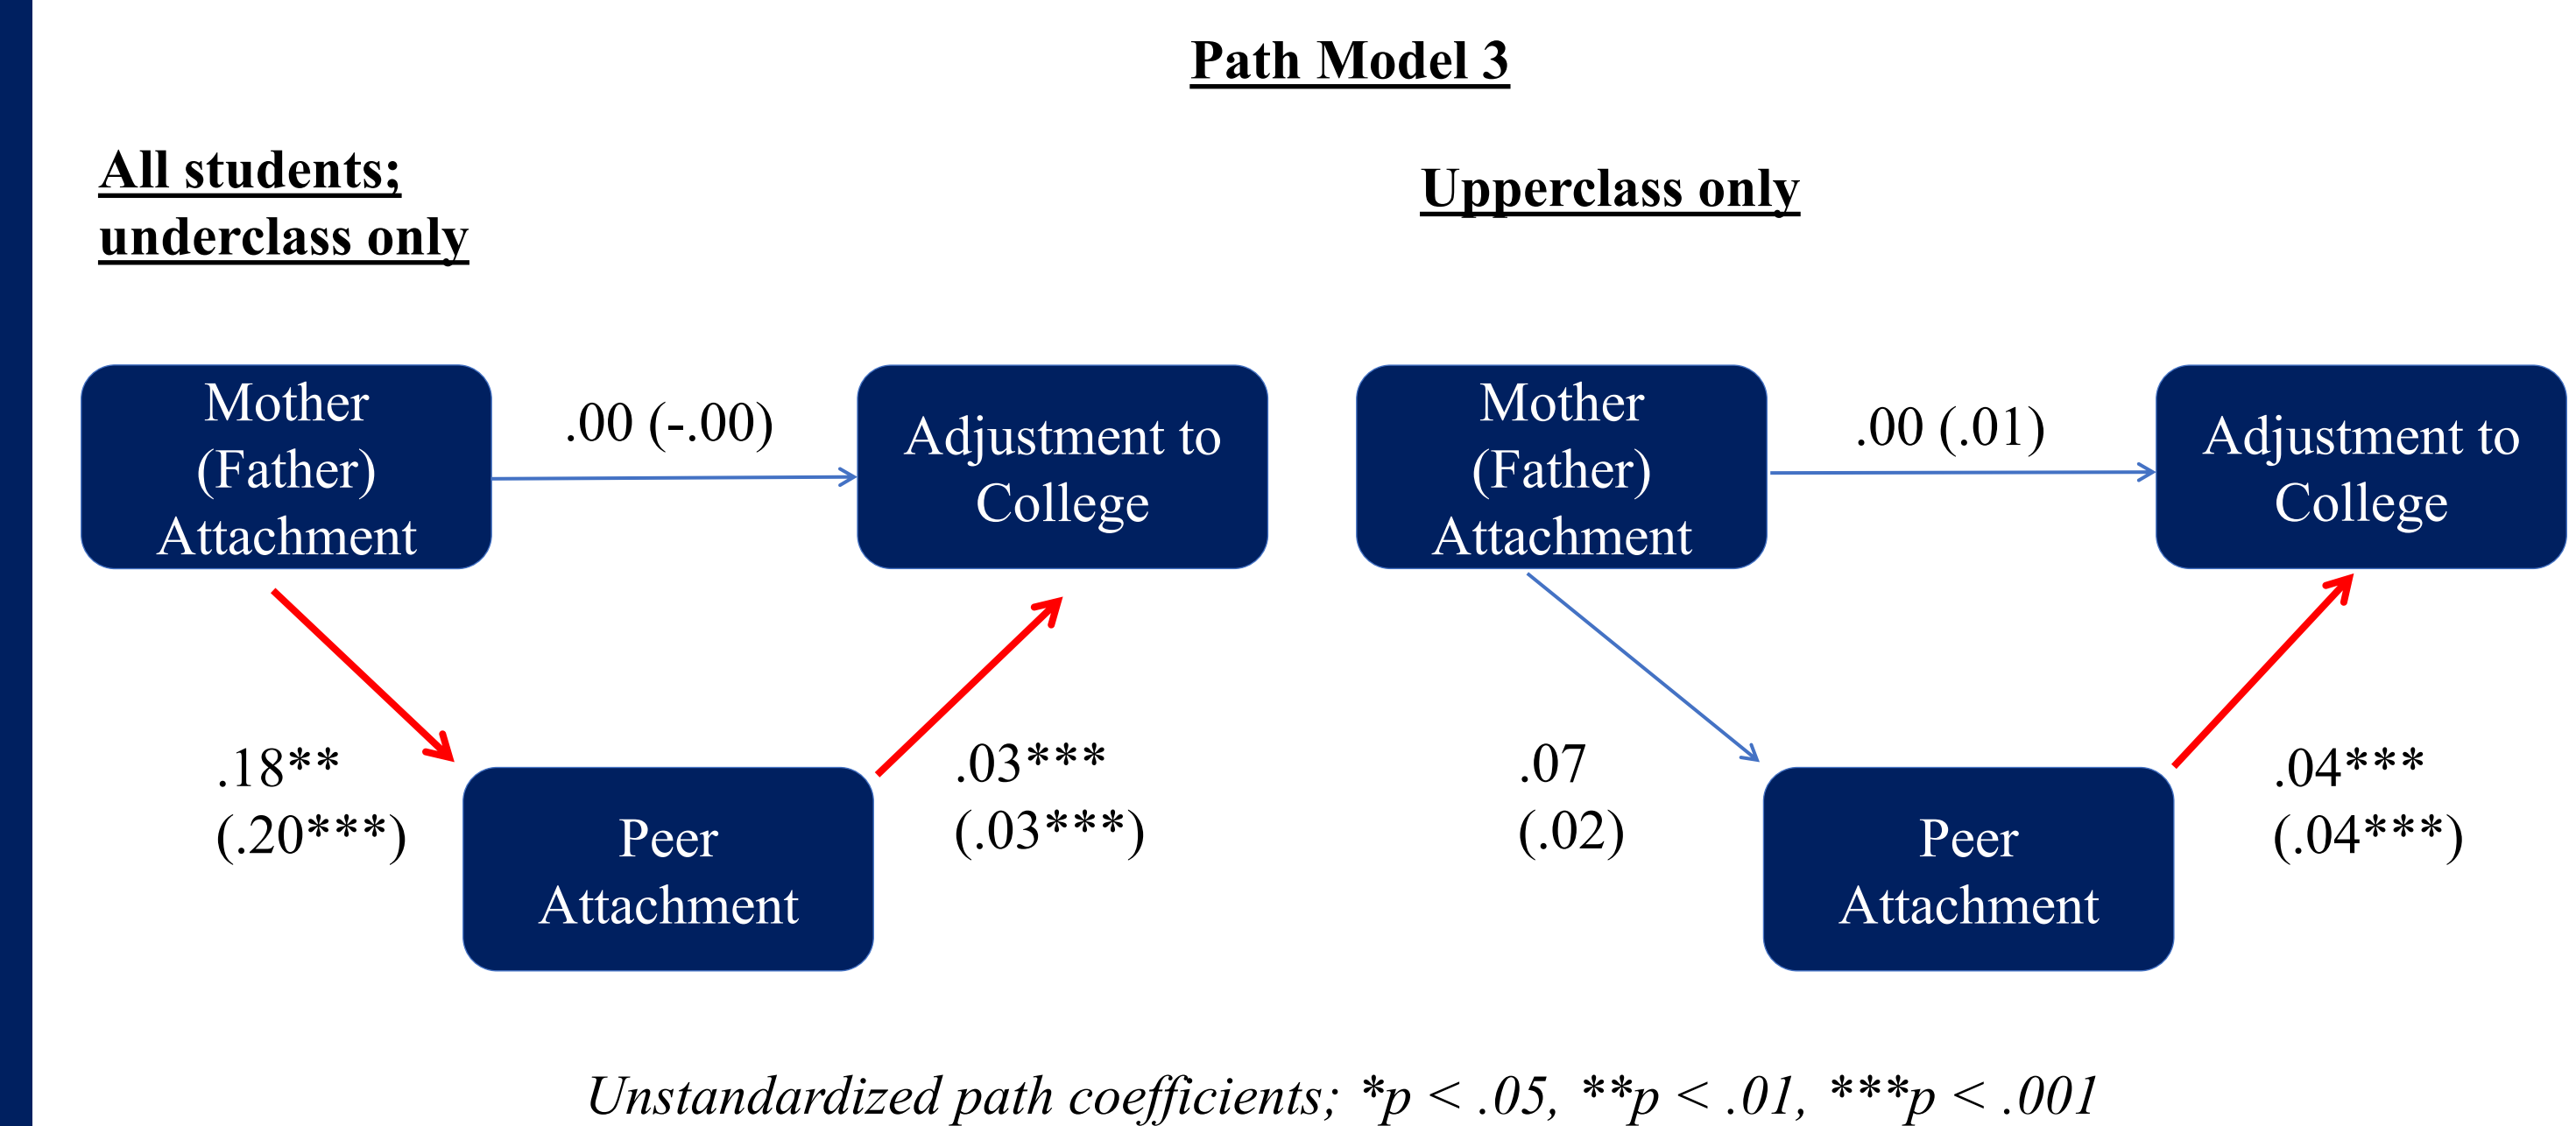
Path Model 3

All students; underclass only

Upperclass only

Mother (Father) Attachment

.00 (-.00)

Adjustment to College

.18** (.20***)

Peer Attachment

.03*** (.03***)

Mother (Father) Attachment

.00 (.01)

Adjustment to College

.07 (.02)

Peer Attachment

.04*** (.04***)

*Unstandardized path coefficients; *p < .05, **p < .01, ***p < .001*